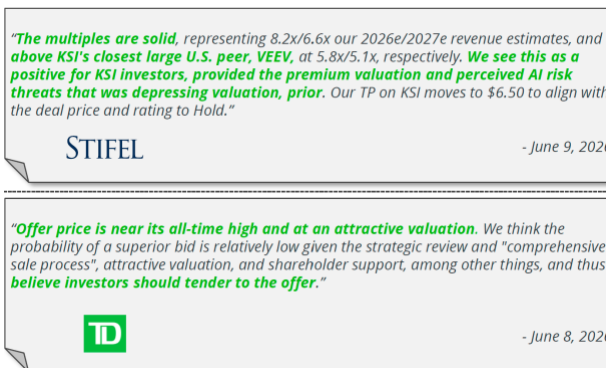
"The multiples are solid, representing 8.2x/6.6x our 2026e/2027e revenue estimates, and above KSI's closest large U.S. peer, VEEV, at 5.8x/5.1x, respectively. We see this as a positive for KSI investors, provided the premium valuation and perceived AI risk threats that was depressing valuation, prior. Our TP on KSI moves to $6.50 to align with the deal price and rating to Hold."

STIFEL

- June 9, 2026

"Offer price is near its all-time high and at an attractive valuation. We think the probability of a superior bid is relatively low given the strategic review and "comprehensive sale process", attractive valuation, and shareholder support, among other things, and thus believe investors should tender to the offer."

TD

- June 8, 2026